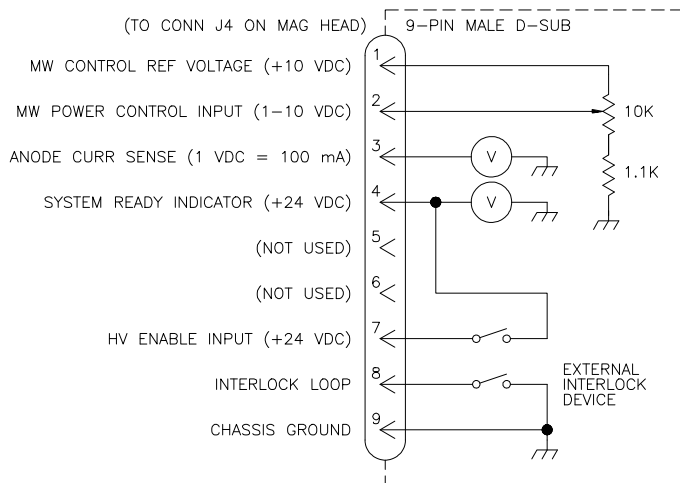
(TO CONN J4 ON MAG HEAD)

9-PIN MALE D-SUB

MW CONTROL REF VOLTAGE (+10 VDC)
1

MW POWER CONTROL INPUT (1–10 VDC)
2

10K

ANODE CURR SENSE (1 VDC = 100 mA)
3

V

1.1K

SYSTEM READY INDICATOR (+24 VDC)
4

V

(NOT USED)
5

(NOT USED)
6

HV ENABLE INPUT (+24 VDC)
7

INTERLOCK LOOP
8

EXTERNAL INTERLOCK DEVICE

CHASSIS GROUND
9